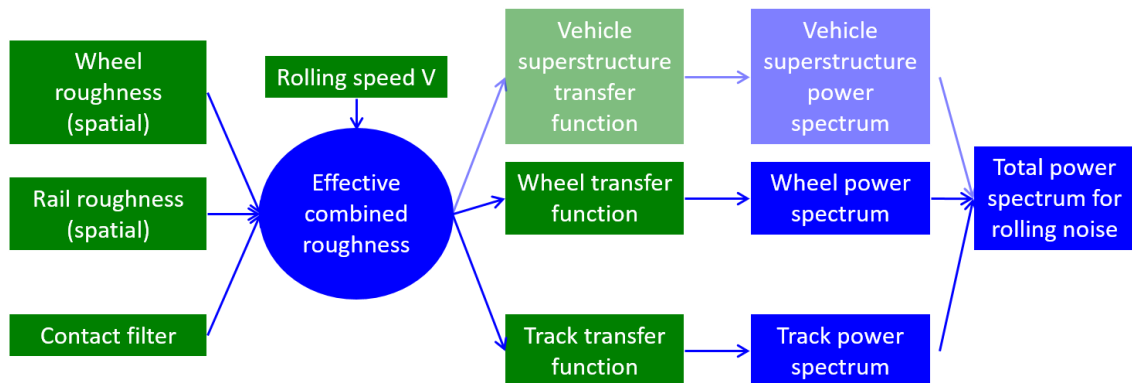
Wheel roughness (spatial)

Rail roughness (spatial)

Contact filter

Rolling speed V

Effective combined roughness

Vehicle superstructure transfer function

Wheel transfer function

Track transfer function

Vehicle superstructure power spectrum

Wheel power spectrum

Track power spectrum

Total power spectrum for rolling noise